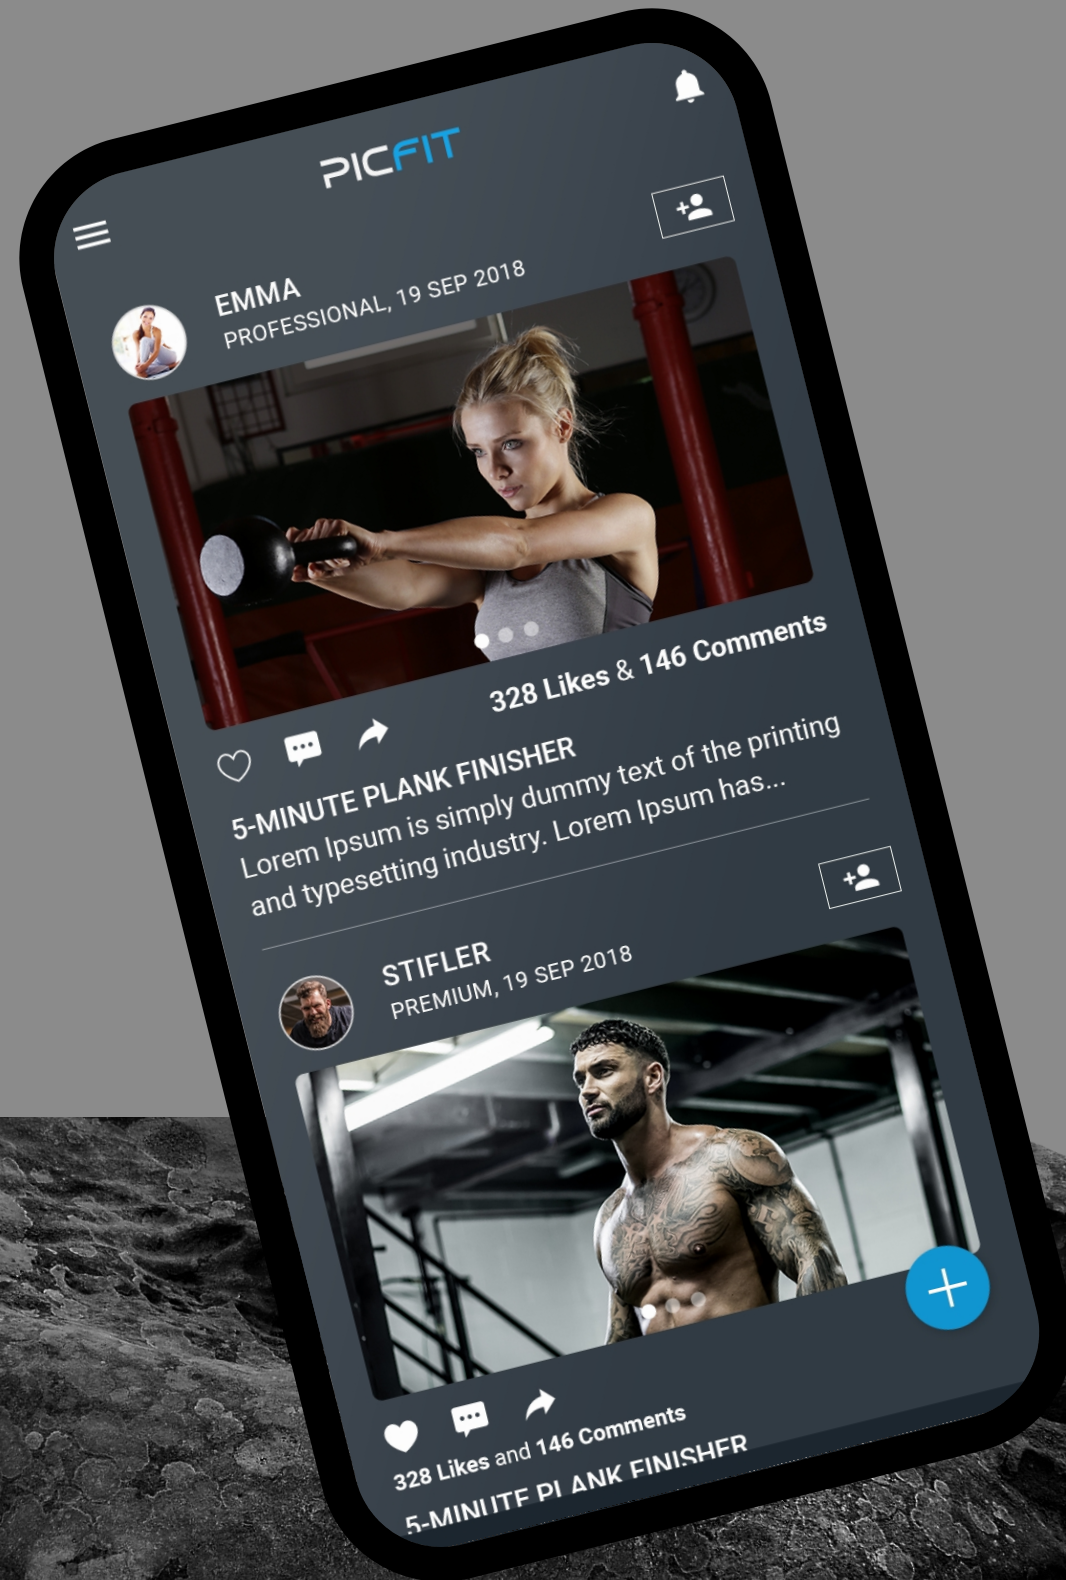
PICFIT

EMMA
PROFESSIONAL, 19 SEP 2018

328 Likes & 146 Comments

5-MINUTE PLANK FINISHER
Lorem Ipsum is simply dummy text of the printing and typesetting industry. Lorem Ipsum has...

STIFLER
PREMIUM, 19 SEP 2018

328 Likes and 146 Comments
5-MINUTE PLANK FINISHER